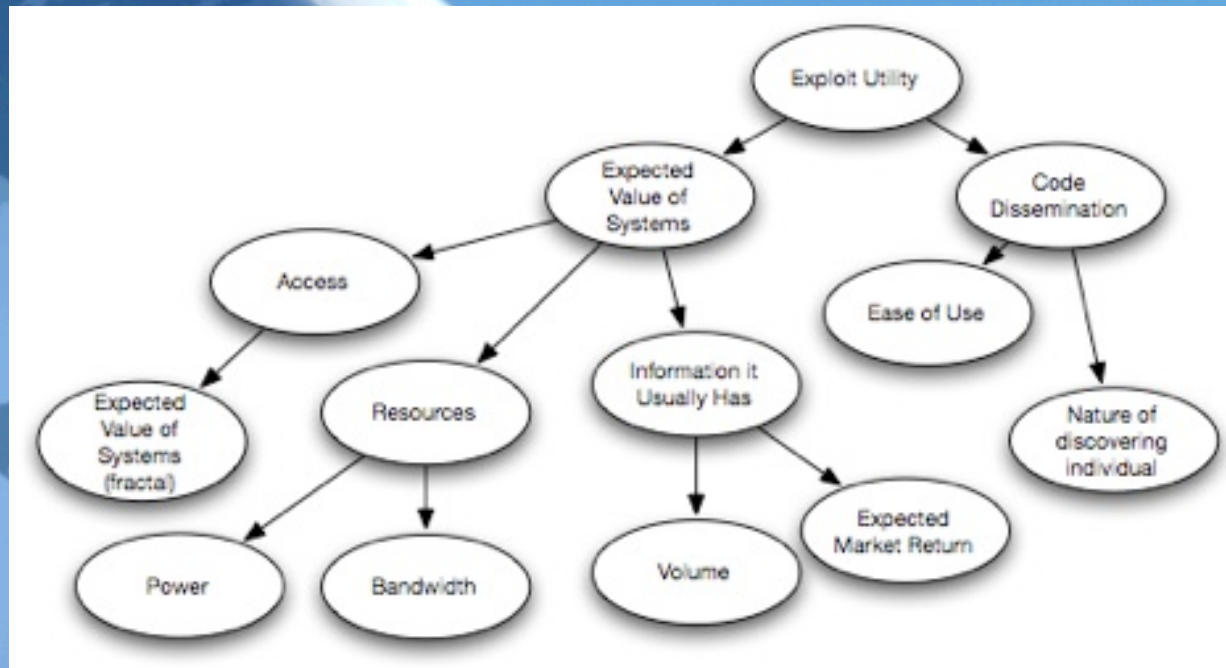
Exploit Utility

Expected Value of Systems

Code Dissemination

Access

Ease of Use

Expected Value of Systems (fractal)

Resources

Information it Usually Has

Nature of discovering individual

Power

Bandwidth

Volume

Expected Market Return